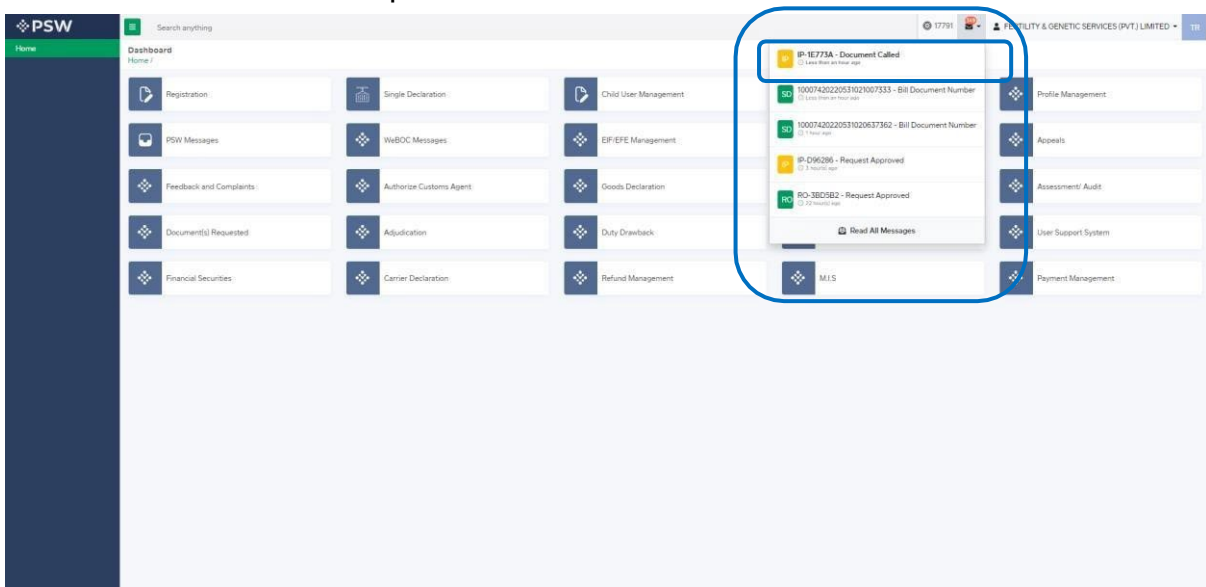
PSW

Home

Search anything

17791

FERTILITY & GENETIC SERVICES (PVT.) LIMITED

TR

Dashboard
Home /

Registration

Single Declaration

Child User Management

Profile Management

PSW Messages

WeBOC Messages

EIF/EFE Management

Appeals

Feedback and Complaints

Authorize Customs Agent

Goods Declaration

Assessment/ Audit

Document(s) Requested

Adjudication

Duty Drawback

User Support System

Financial Securities

Carrier Declaration

Refund Management

M.I.S

Payment Management

IP IP-1E773A - Document Called
Less than an hour ago

SD 100074202205310210073333 - Bill Document Number
Less than an hour ago

SD 100074202205310206373362 - Bill Document Number
1 hour ago

IP IP-D96286 - Request Approved
3 hour(s) ago

RO RO-3BD5B2 - Request Approved
22 hour(s) ago

Read All Messages